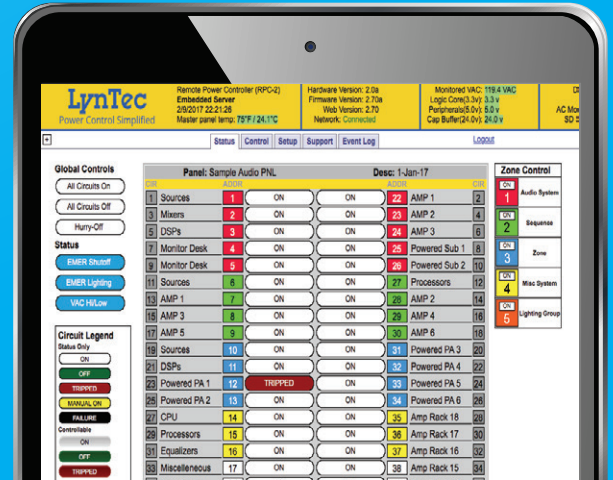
LynTec
Power Control Simplified

Remote Power Controller (RPC-2)
Embedded Server
2/9/2017 22:21:26
Master panel temp: 75°F / 24.1°C

Hardware Version: 2.0a
Firmware Version: 2.70a
Web Version: 2.70
Network: Connected

Monitored VAC: 119.4 VAC
Logic Core(3.3v): 3.3 v
Peripherals(5.0v): 5.0 v
Cap Buffer(24.0v): 24.0 v

DI
AC Mo
SD

Status | Control | Setup | Support | Event Log

Logout

Global Controls
All Circuits On
All Circuits Off
Hurry-Off

Status
EMER Shutoff
EMER Lighting
VAC Hi/Low

Circuit Legend
Status Only
ON
OFF
TRIPPED
MANUAL ON
FAILURE
Controllable
ON
OFF
TRIPPED

Panel: Sample Audio PNL
Desc: 1-Jan-17

| CIR | | ADDR | | | ADDR | | CIR |
|---|---|---|---|---|---|---|---|
| 1 | Sources | 1 | ON | ON | 22 | AMP 1 | 2 |
| 3 | Mixers | 2 | ON | ON | 23 | AMP 2 | 4 |
| 5 | DSPs | 3 | ON | ON | 24 | AMP 3 | 6 |
| 7 | Monitor Desk | 4 | ON | ON | 25 | Powered Sub 1 | 8 |
| 9 | Monitor Desk | 5 | ON | ON | 26 | Powered Sub 2 | 10 |
| 11 | Sources | 6 | ON | ON | 27 | Processors | 12 |
| 13 | AMP 1 | 7 | ON | ON | 28 | AMP 2 | 14 |
| 15 | AMP 3 | 8 | ON | ON | 29 | AMP 4 | 16 |
| 17 | AMP 5 | 9 | ON | ON | 30 | AMP 6 | 18 |
| 19 | Sources | 10 | ON | ON | 31 | Powered PA 3 | 20 |
| 21 | DSPs | 11 | ON | ON | 32 | Powered PA 4 | 22 |
| 23 | Powered PA 1 | 12 | TRIPPED | ON | 33 | Powered PA 5 | 24 |
| 25 | Powered PA 2 | 13 | ON | ON | 34 | Powered PA 6 | 26 |
| 27 | CPU | 14 | ON | ON | 35 | Amp Rack 18 | 28 |
| 29 | Processors | 15 | ON | ON | 36 | Amp Rack 17 | 30 |
| 31 | Equalizers | 16 | ON | ON | 37 | Amp Rack 16 | 32 |
| 33 | Miscelleneous | 17 | ON | ON | 38 | Amp Rack 15 | 34 |

Zone Control
ON 1 Audio System
ON 2 Sequence
ON 3 Zone
ON 4 Misc System
ON 5 Lighting Group